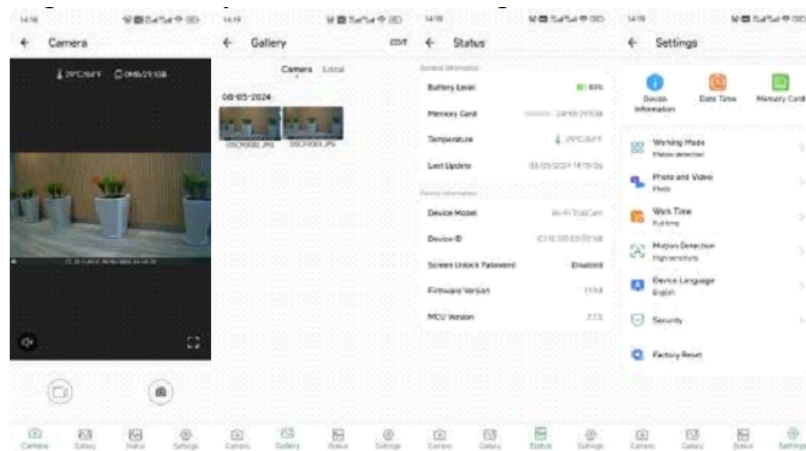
14:19

Camera

29°C/84°F 0MB/31GB

Camera Gallery Status Settings

14:19

Gallery EDIT

Camera Local

08-05-2024

DSCF0002.JPG DSCF0001.JPG

Camera Gallery Status Settings

14:19

Status

General Information

Battery Level 83%

Memory Card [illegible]

Temperature 29°C/84°F

Last Update 08/05/2024 14:19:0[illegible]

Device Information

Device Model Wi-Fi TrailCam

Device ID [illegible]

Screen Unlock Password Disabled

Firmware Version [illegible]

MCU Version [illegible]

Camera Gallery Status Settings

14:19

Settings

Device Information Date Time Memory Card

Working Mode
Motion detection

Photo and Video
Photo

Work Time
Full time

Motion Detection
High sensitivity

Device Language
English

Security

Factory Reset

Camera Gallery Status Settings